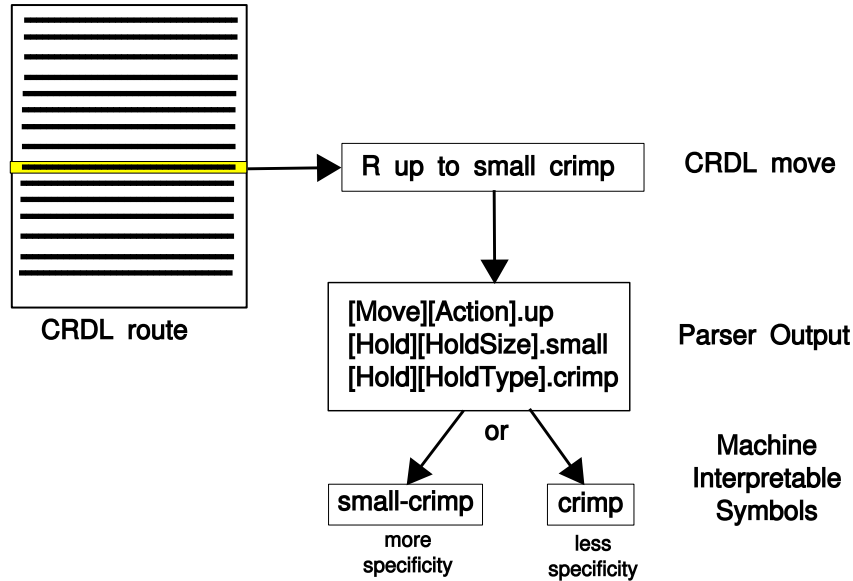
R up to small crimp

CRDL move

CRDL route

[Move][Action].up
[Hold][HoldSize].small
[Hold][HoldType].crimp

Parser Output

or

Machine Interpretable Symbols

small-crimp

more specificity

crimp

less specificity